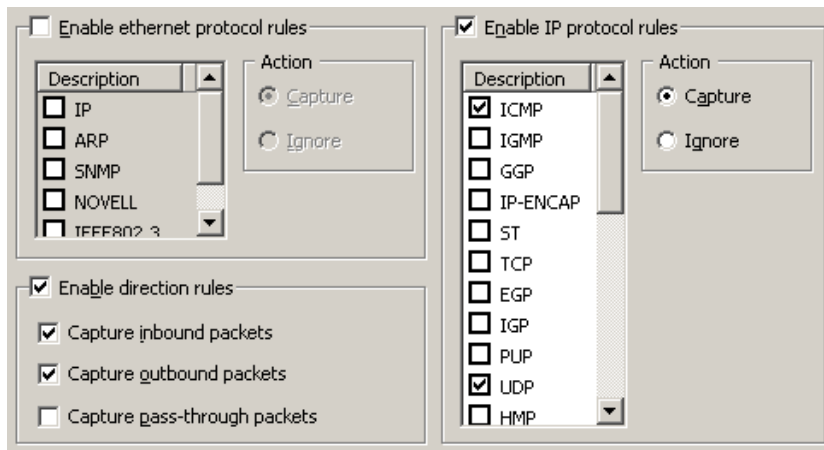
Enable ethernet protocol rules

Description
IP
ARP
SNMP
NOVELL
IEEE802.3

Action
Capture
Ignore

Enable direction rules
Capture inbound packets
Capture outbound packets
Capture pass-through packets

Enable IP protocol rules

Description
ICMP
IGMP
GGP
IP-ENCAP
ST
TCP
EGP
IGP
PUP
UDP
HMP

Action
Capture
Ignore